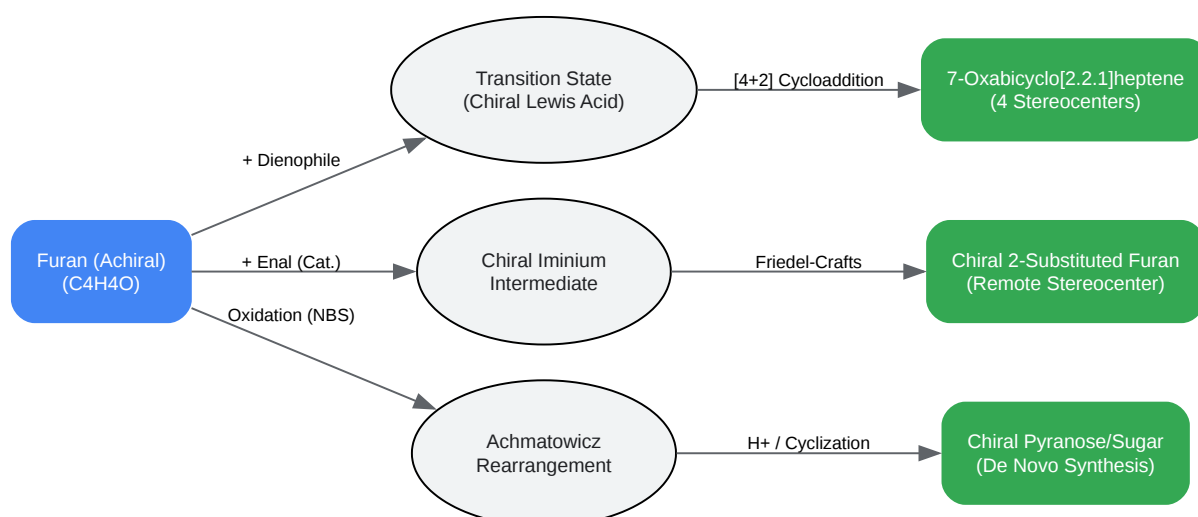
Furan (Achiral)
(C4H4O)

+ Dienophile

Transition State
(Chiral Lewis Acid)

[4+2] Cycloaddition

7-Oxabicyclo[2.2.1]heptene
(4 Stereocenters)

+ Enal (Cat.)

Chiral Iminium
Intermediate

Friedel-Crafts

Chiral 2-Substituted Furan
(Remote Stereocenter)

Oxidation (NBS)

Achmatowicz
Rearrangement

H+ / Cyclization

Chiral Pyranose/Sugar
(De Novo Synthesis)